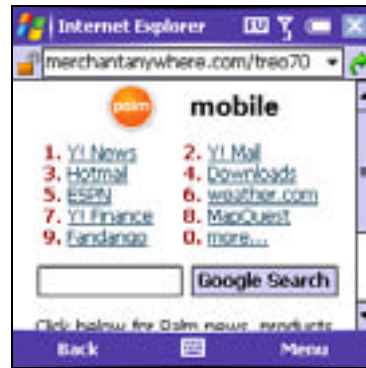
Internet Explorer

merchantanywhere.com/treo70

palm mobile

1. Y! News
2. Y! Mail
3. Hotmail
4. Downloads
5. ESPN
6. weather.com
7. Y! Finance
8. MapQuest
9. Fandango
0. more...

Google Search

Click below for Palm news, products

Back Menu